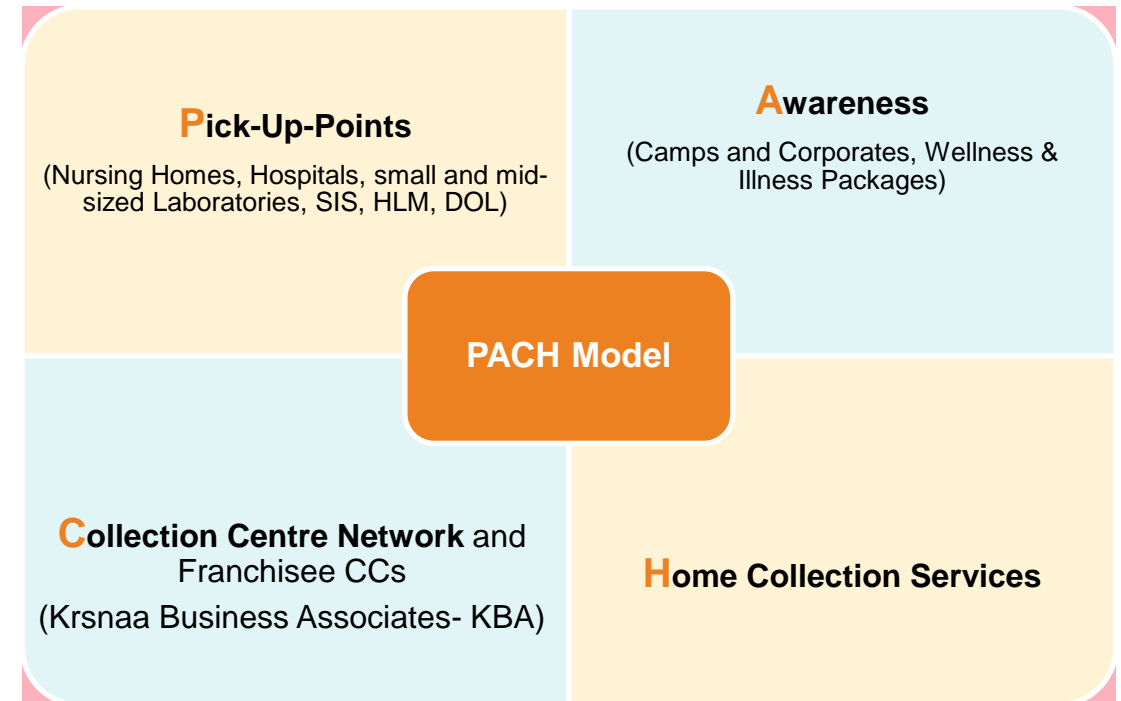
Pick-Up-Points

(Nursing Homes, Hospitals, small and mid-sized Laboratories, SIS, HLM, DOL)

Awareness

(Camps and Corporates, Wellness & Illness Packages)

PACH Model

Collection Centre Network and Franchisee CCs

(Krsnaa Business Associates- KBA)

Home Collection Services